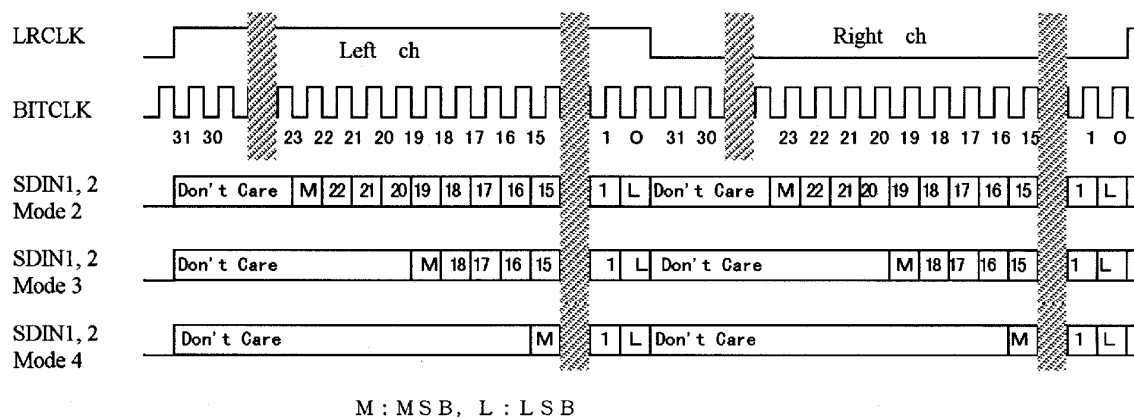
LRCLK
Left ch
Right ch

BITCLK
31 30 23 22 21 20 19 18 17 16 15 1 O 31 30 23 22 21 20 19 18 17 16 15 1 O

SDIN1, 2
Mode 2
Don't Care M 22 21 20 19 18 17 16 15 1 L Don't Care M 22 21 20 19 18 17 16 15 1 L

SDIN1, 2
Mode 3
Don't Care M 18 17 16 15 1 L Don't Care M 18 17 16 15 1 L

SDIN1, 2
Mode 4
Don't Care M 1 L Don't Care M 1 L

M : MSB, L : LSB